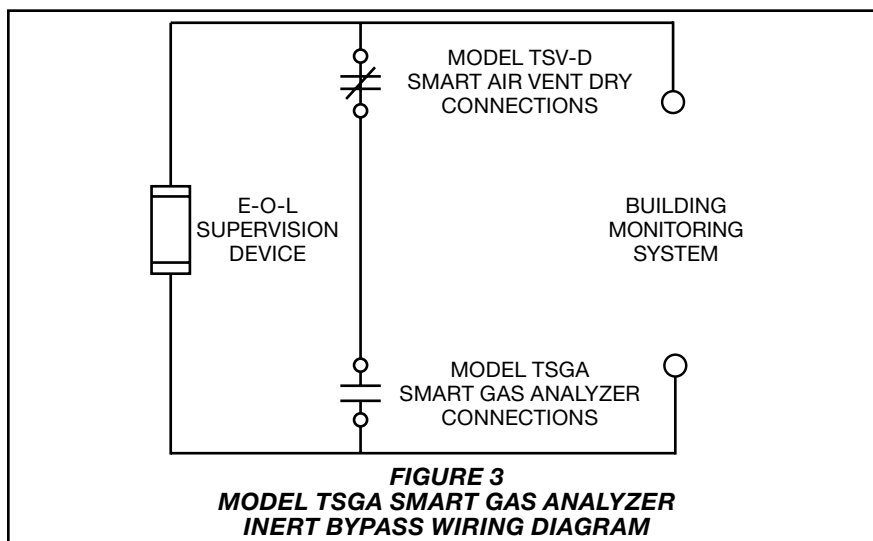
MODEL TSV-D
SMART AIR VENT DRY
CONNECTIONS

E-O-L
SUPERVISION
DEVICE

BUILDING
MONITORING
SYSTEM

MODEL TSGA
SMART GAS ANALYZER
CONNECTIONS

FIGURE 3
MODEL TSGA SMART GAS ANALYZER
INERT BYPASS WIRING DIAGRAM